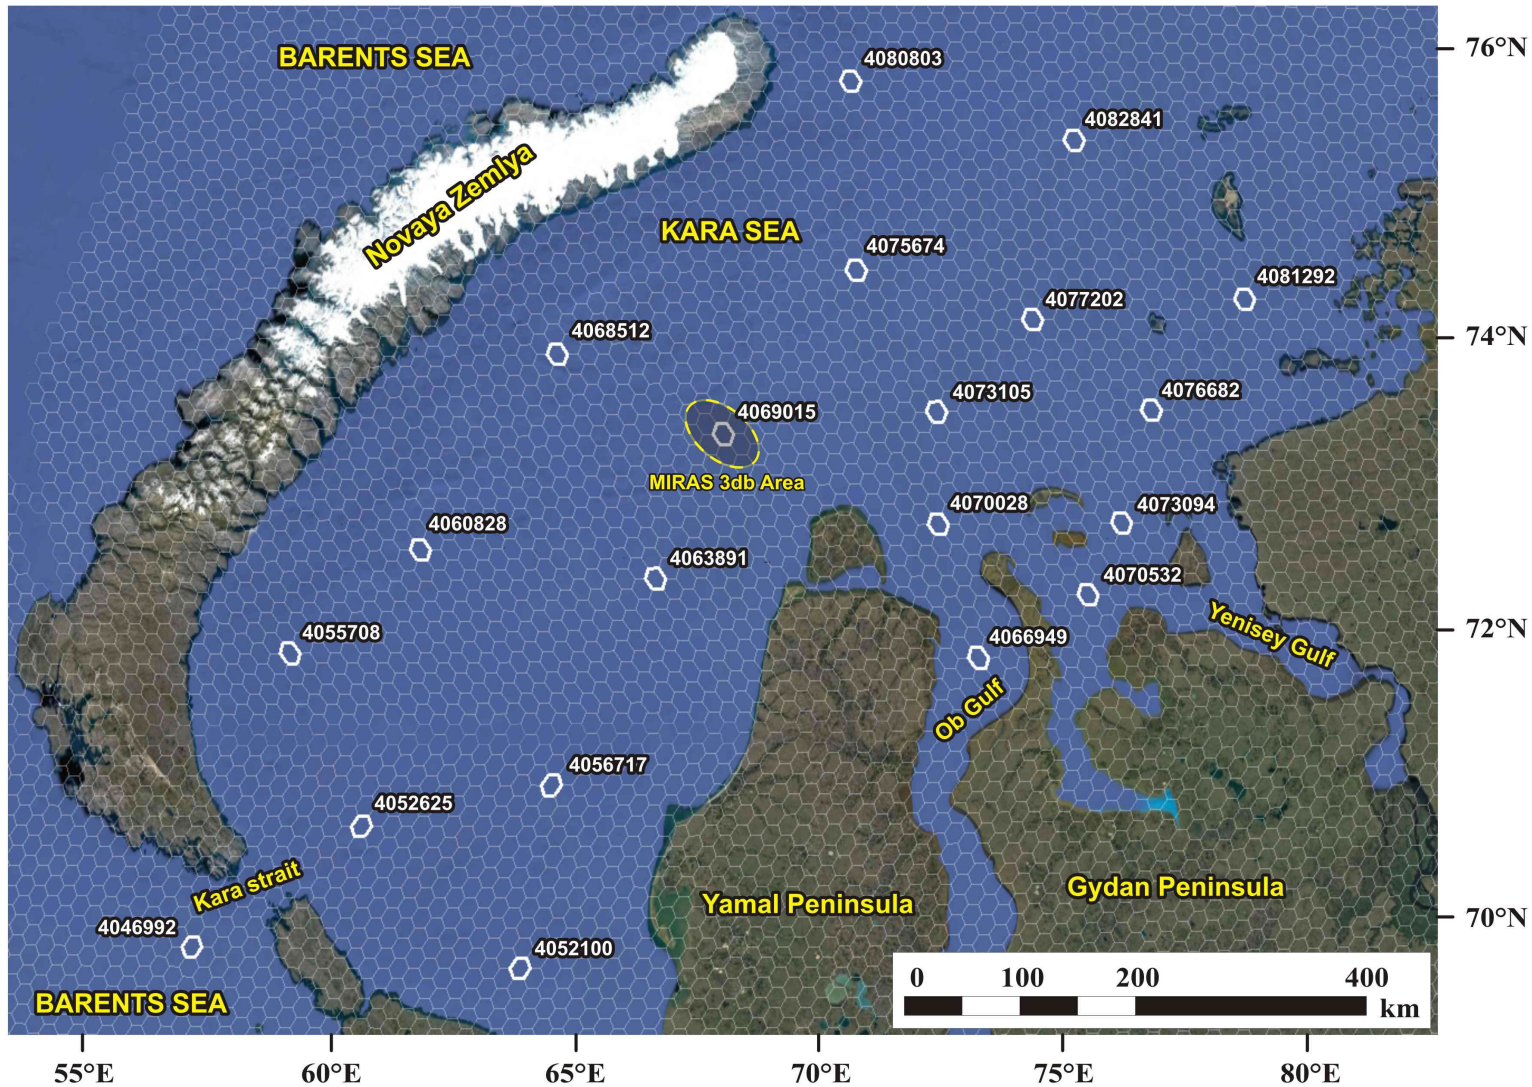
BARENTS SEA
Novaya Zemlya
KARA SEA
4080803
4082841
4075674
4081292
4077202
4068512
4073105
4076682
4069015
MIRAS 3db Area
4070028
4073094
4060828
4063891
4070532
4055708
4066949
Yenisey Gulf
Ob Gulf
4056717
4052625
Kara strait
4046992
4052100
Yamal Peninsula
Gydan Peninsula
BARENTS SEA
76°N
74°N
72°N
70°N
0 100 200 400
km
55°E 60°E 65°E 70°E 75°E 80°E